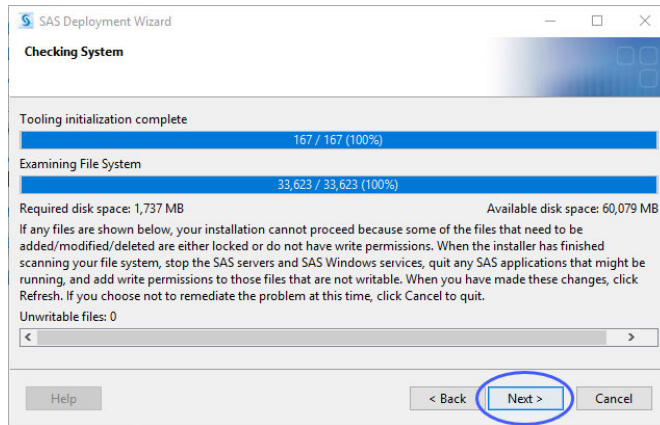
SAS Deployment Wizard

Checking System

Tooling initialization complete

167 / 167 (100%)

Examining File System

33,623 / 33,623 (100%)

Required disk space: 1,737 MB

Available disk space: 60,079 MB

If any files are shown below, your installation cannot proceed because some of the files that need to be added/modified/deleted are either locked or do not have write permissions. When the installer has finished scanning your file system, stop the SAS servers and SAS Windows services, quit any SAS applications that might be running, and add write permissions to those files that are not writable. When you have made these changes, click Refresh. If you choose not to remediate the problem at this time, click Cancel to quit.

Unwritable files: 0

Help

< Back

Next >

Cancel